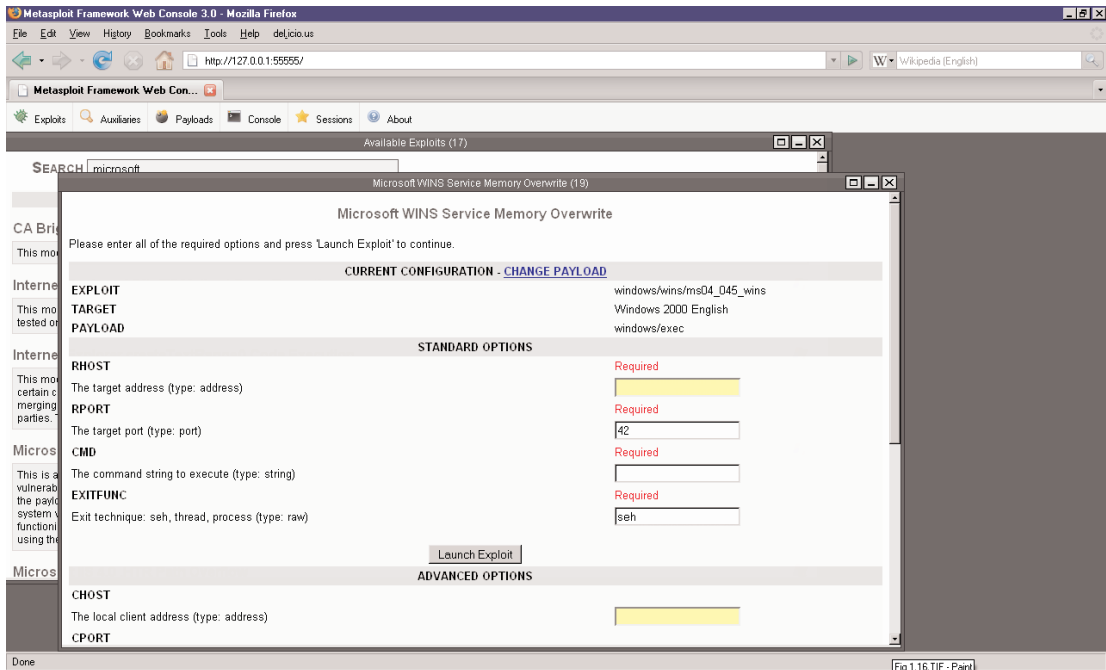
Metasploit Framework Web Console 3.0 - Mozilla Firefox

File Edit View History Bookmarks Tools Help del.icio.us

http://127.0.0.1:55555/

Wikipedia (English)

Metasploit Framework Web Con...

Exploits Auxiliaries Payloads Console Sessions About

Available Exploits (17)

SEARCH microsoft

CA Brig

This mo

Interne

This mo tested o

Interne

This mo certain c merging parties.

Micros

This is a vulnerab the paylo system w functioni using th

Micros

Microsoft WINS Service Memory Overwrite (19)

Microsoft WINS Service Memory Overwrite

Please enter all of the required options and press 'Launch Exploit' to continue.

CURRENT CONFIGURATION - CHANGE PAYLOAD

| | |
|---|---|
| EXPLOIT | windows/wins/ms04_045_wins |
| TARGET | Windows 2000 English |
| PAYLOAD | windows/exec |

STANDARD OPTIONS

| | |
|---|---|
| RHOST | Required |
| The target address (type: address) | |
| RPORT | Required |
| The target port (type: port) | 42 |
| CMD | Required |
| The command string to execute (type: string) | |
| EXITFUNC | Required |
| Exit technique: seh, thread, process (type: raw) | seh |

Launch Exploit

ADVANCED OPTIONS

CHOST

The local client address (type: address)

CPORT

Done

Fig 1.16.TIF - Paint